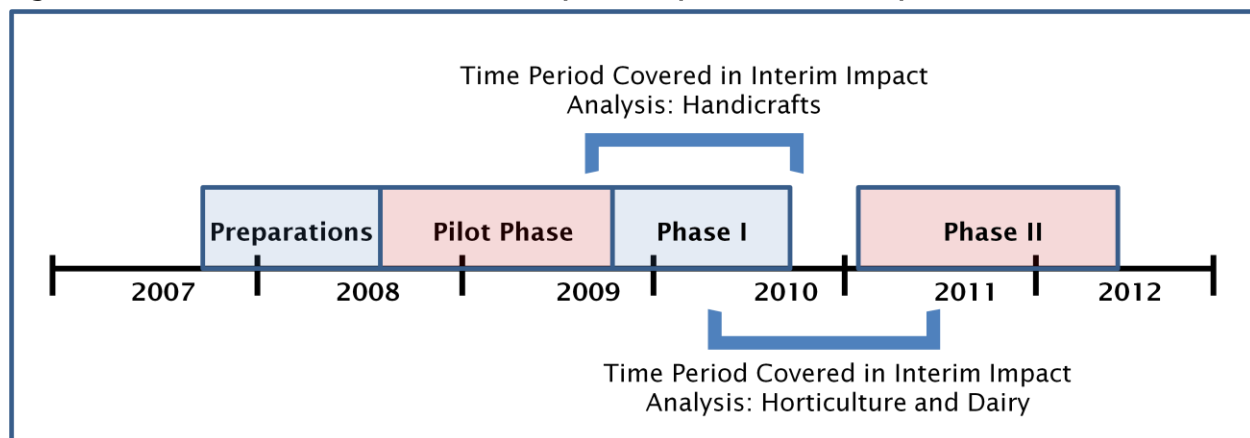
Time Period Covered in Interim Impact Analysis: Handicrafts

Preparations

Pilot Phase

Phase I

Phase II

2007

2008

2009

2010

2011

2012

Time Period Covered in Interim Impact Analysis: Horticulture and Dairy